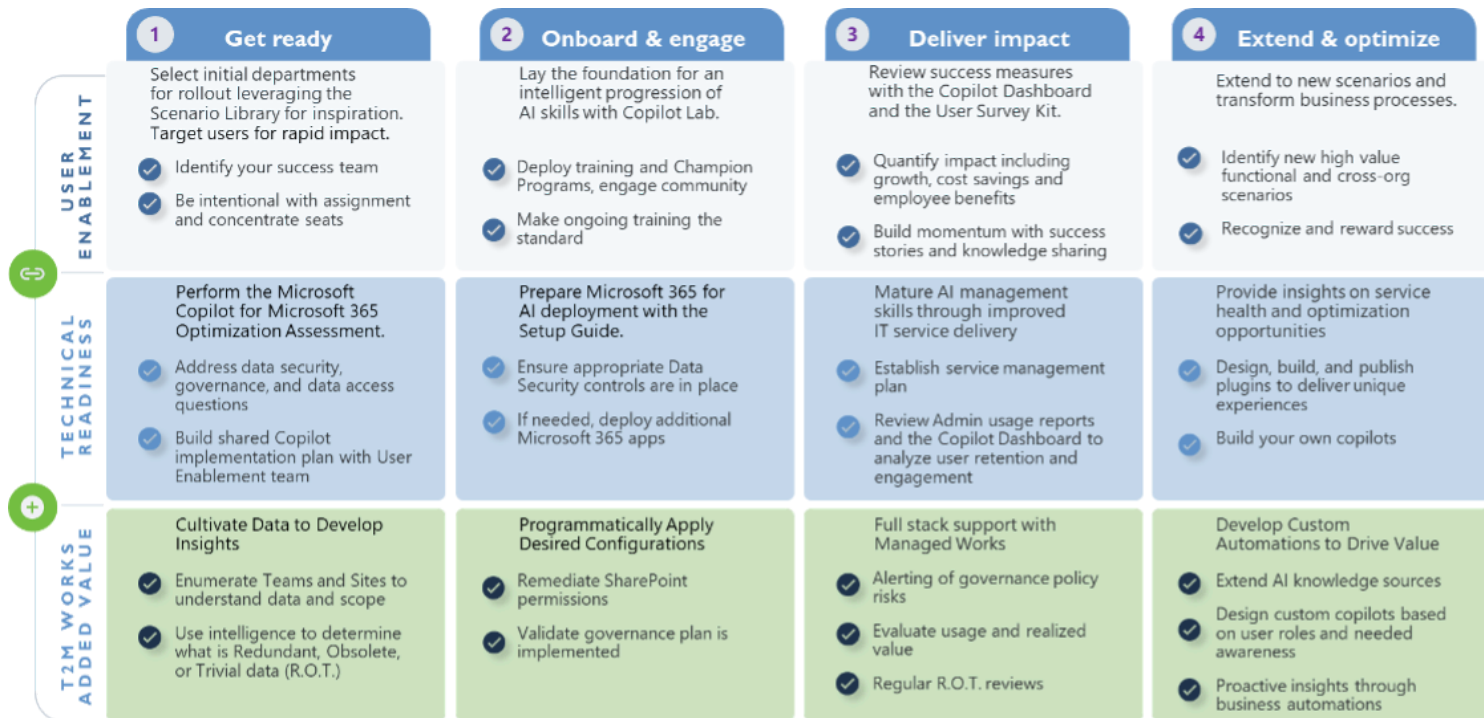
1 Get ready

2 Onboard & engage

3 Deliver impact

4 Extend & optimize

USER ENABLEMENT

Select initial departments for rollout leveraging the Scenario Library for inspiration. Target users for rapid impact.

Identify your success team

Be intentional with assignment and concentrate seats

Lay the foundation for an intelligent progression of AI skills with Copilot Lab.

Deploy training and Champion Programs, engage community

Make ongoing training the standard

Review success measures with the Copilot Dashboard and the User Survey Kit.

Quantify impact including growth, cost savings and employee benefits

Build momentum with success stories and knowledge sharing

Extend to new scenarios and transform business processes.

Identify new high value functional and cross-org scenarios

Recognize and reward success

TECHNICAL READINESS

Perform the Microsoft Copilot for Microsoft 365 Optimization Assessment.

Address data security, governance, and data access questions

Build shared Copilot implementation plan with User Enablement team

Prepare Microsoft 365 for AI deployment with the Setup Guide.

Ensure appropriate Data Security controls are in place

If needed, deploy additional Microsoft 365 apps

Mature AI management skills through improved IT service delivery

Establish service management plan

Review Admin usage reports and the Copilot Dashboard to analyze user retention and engagement

Provide insights on service health and optimization opportunities

Design, build, and publish plugins to deliver unique experiences

Build your own copilots

T2M WORKS ADDED VALUE

Cultivate Data to Develop Insights

Enumerate Teams and Sites to understand data and scope

Use intelligence to determine what is Redundant, Obsolete, or Trivial data (R.O.T.)

Programmatically Apply Desired Configurations

Remediate SharePoint permissions

Validate governance plan is implemented

Full stack support with Managed Works

Alerting of governance policy risks

Evaluate usage and realized value

Regular R.O.T. reviews

Develop Custom Automations to Drive Value

Extend AI knowledge sources

Design custom copilots based on user roles and needed awareness

Proactive insights through business automations